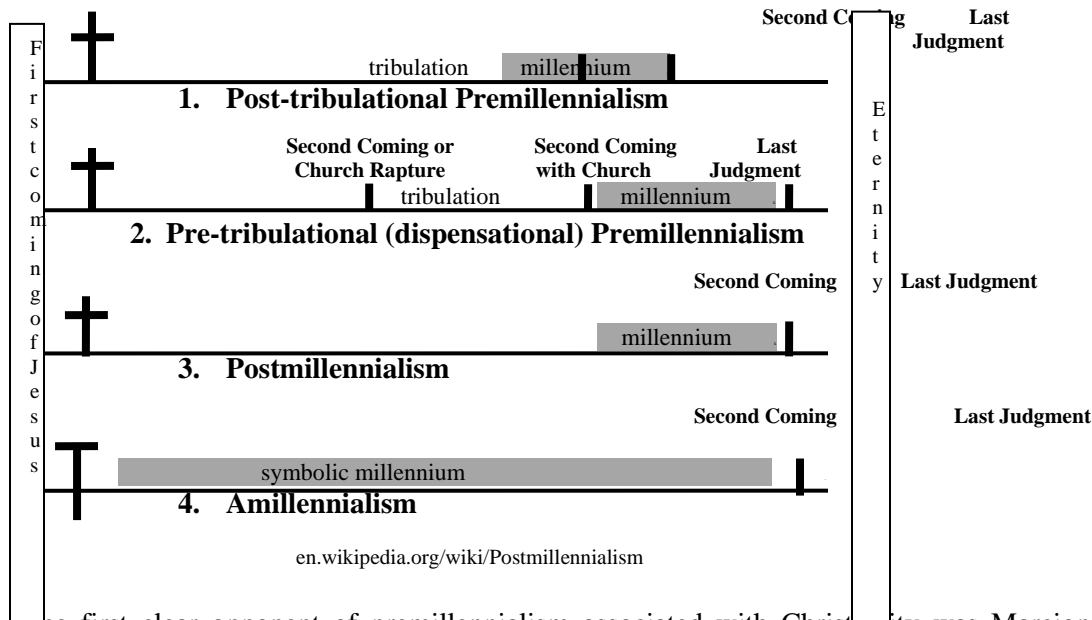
First coming of Jesus

Second Co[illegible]g Last Judgment

tribulation millen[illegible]ium

1. Post-tribulational Premillennialism

Second Coming or Church Rapture

Second Coming with Church

Last Judgment

tribulation millennium

2. Pre-tribulational (dispensational) Premillennialism

Eternity

Second Coming Last Judgment

millennium

3. Postmillennialism

Second Coming Last Judgment

symbolic millennium

4. Amillennialism

en.wikipedia.org/wiki/Postmillennialism

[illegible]e first clear opponent of premillennialism associated with Christ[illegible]ity was Marcion